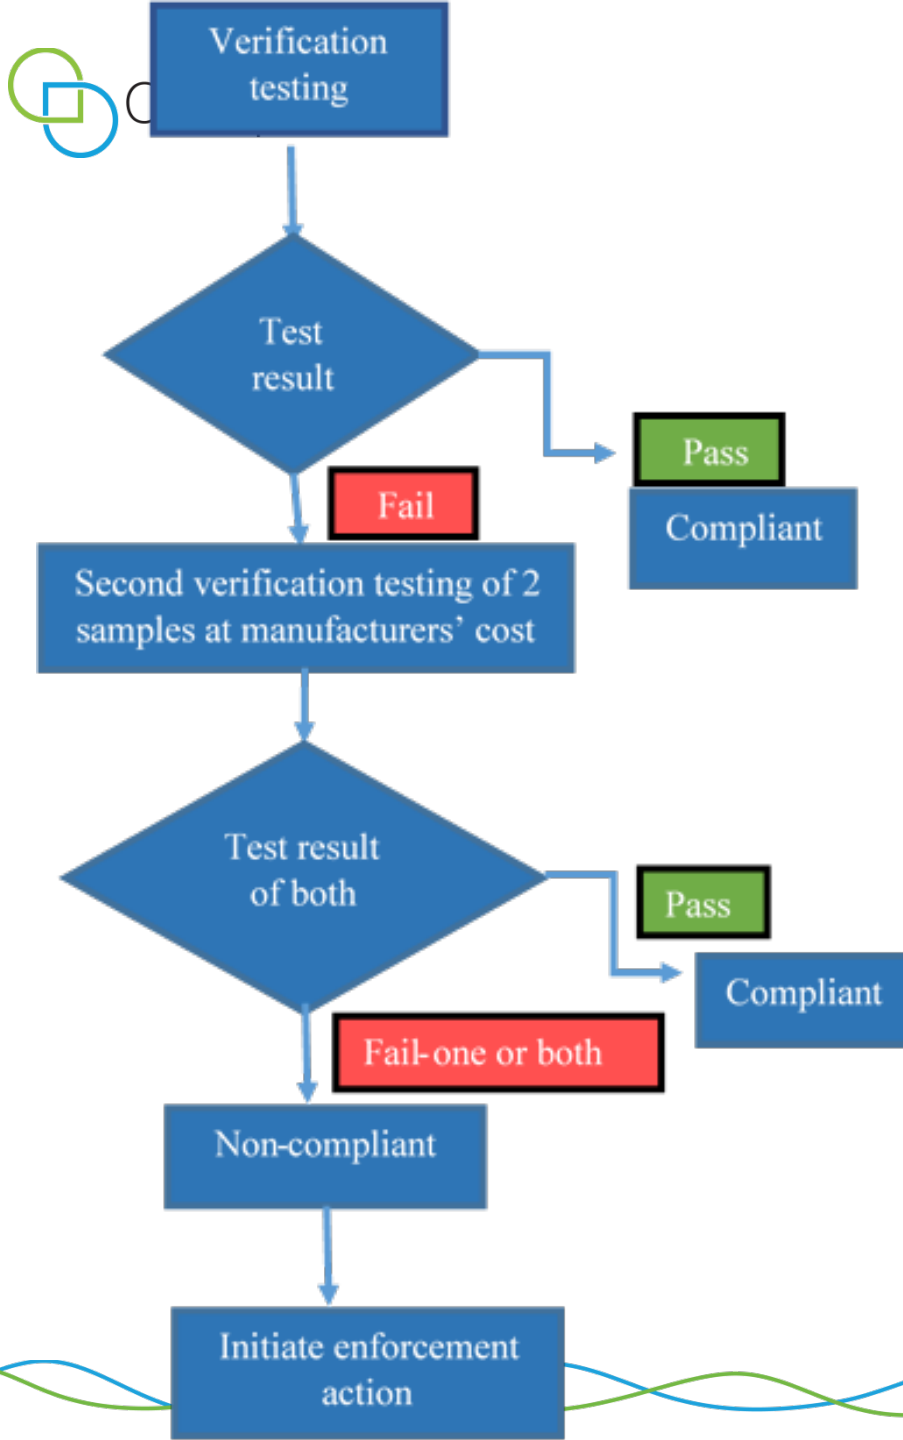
Verification testing

Test result

Pass

Compliant

Fail

Second verification testing of 2 samples at manufacturers' cost

Test result of both

Pass

Compliant

Fail-one or both

Non-compliant

Initiate enforcement action